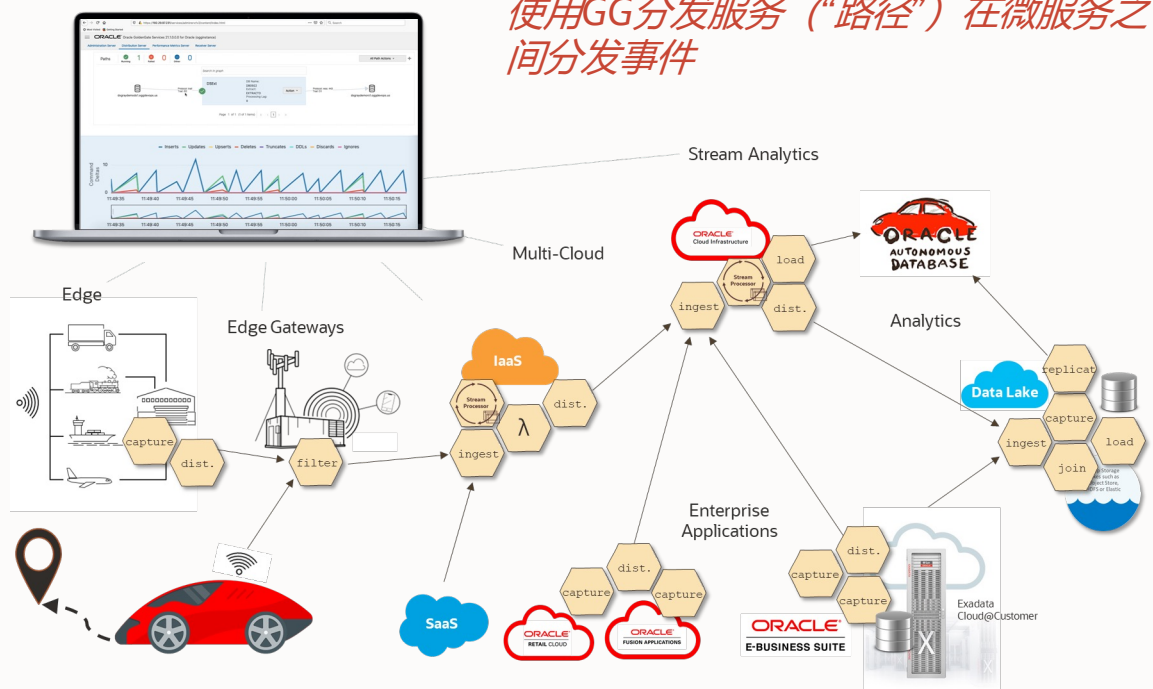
使用GG分发服务（"路径"）在微服务之间分发事件

ORACLE

Paths 1 0 0 0

Inserts Updates Upserts Deletes Truncate DDLs Discards Ignores

11:49:35 11:49:40 11:49:45 11:49:50 11:49:55 11:50:00 11:50:05 11:50:10 11:50:15

Stream Analytics

Multi-Cloud

ORACLE Cloud Infrastructure

load

Stream Processor

ingest

dist.

ORACLE AUTONOMOUS DATABASE

Analytics

Edge

Edge Gateways

capture

dist.

filter

IaaS

Stream Processor

λ

dist.

ingest

Data Lake

replicat

capture

ingest

load

join

Enterprise Applications

SaaS

dist.

capture

capture

ORACLE RETAIL CLOUD

ORACLE FUSION APPLICATIONS

dist.

capture

capture

ORACLE E-BUSINESS SUITE

Exadata Cloud@Customer